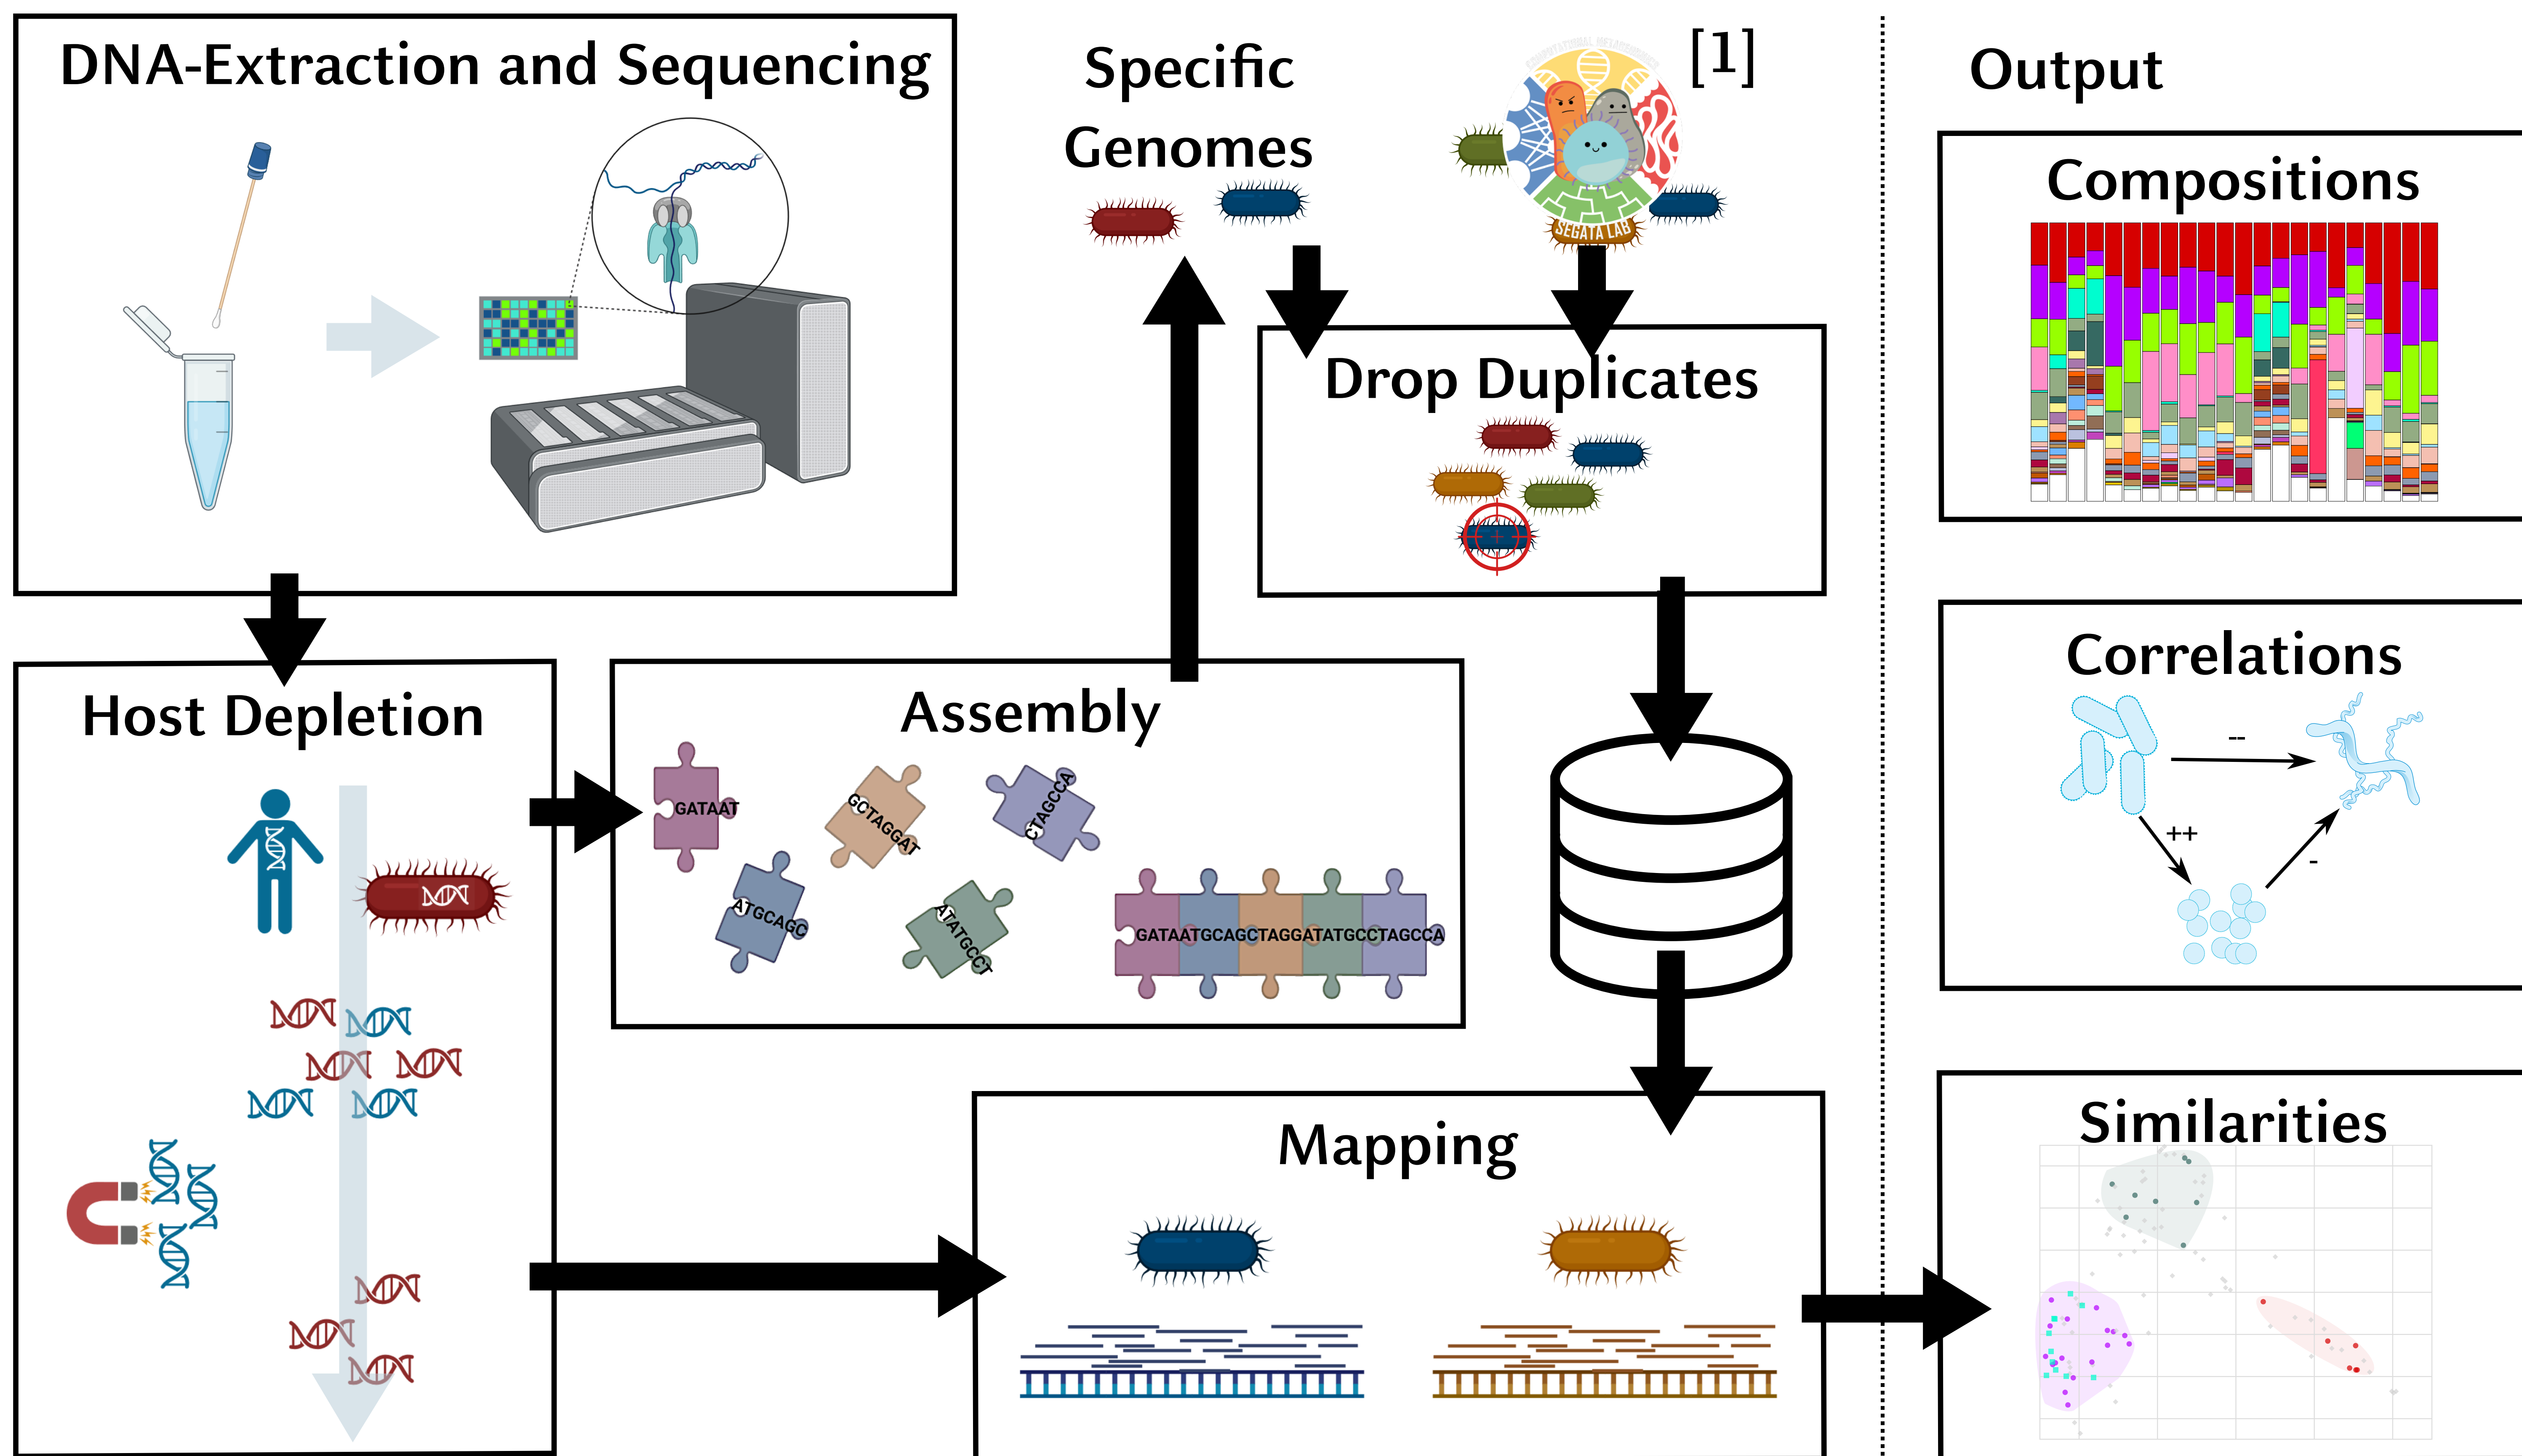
DNA-Extraction and Sequencing

Specific Genomes

[1]

COMPUTATIONAL METAGENOMICS

SEGATA LAB

Output

Compositions

Drop Duplicates

Host Depletion

Assembly

GATAAT

GCTAGGAT

CTAGCCA

ATGCAGC

ATATGCCT

GATAATGCAGCTAGGATATGCCTAGCCA

Correlations

--

++

-

Mapping

Similarities